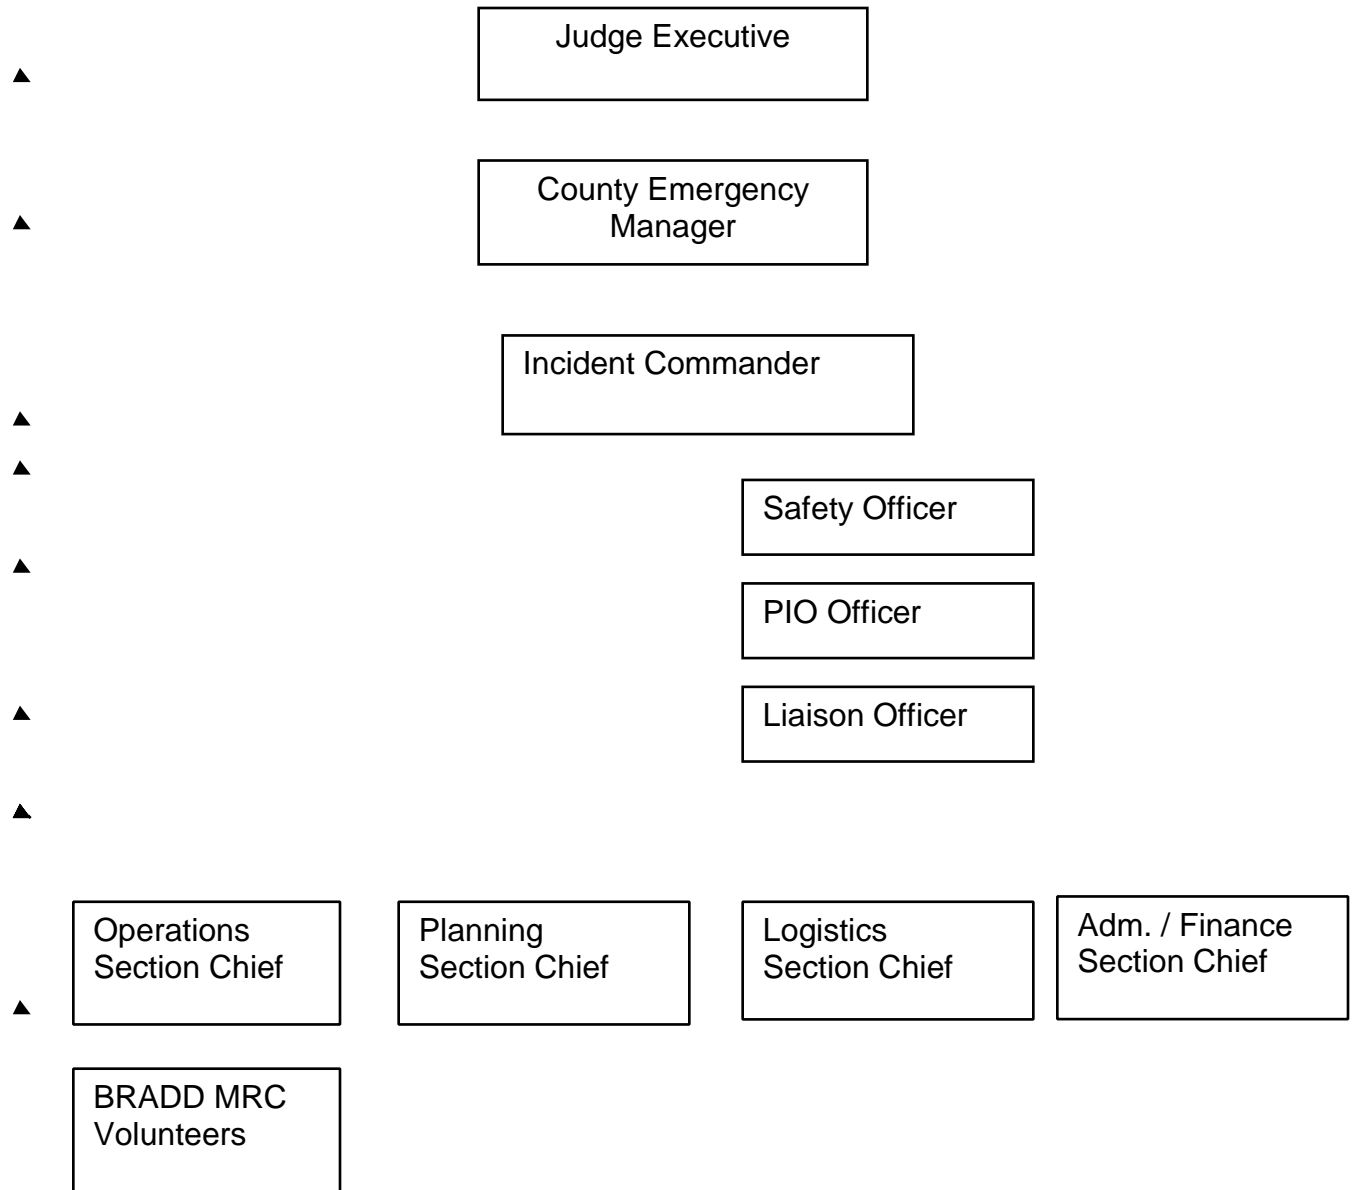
Judge Executive

County Emergency Manager

Incident Commander

Safety Officer

PIO Officer

Liaison Officer

Operations Section Chief

Planning Section Chief

Logistics Section Chief

Adm. / Finance Section Chief

BRADD MRC Volunteers